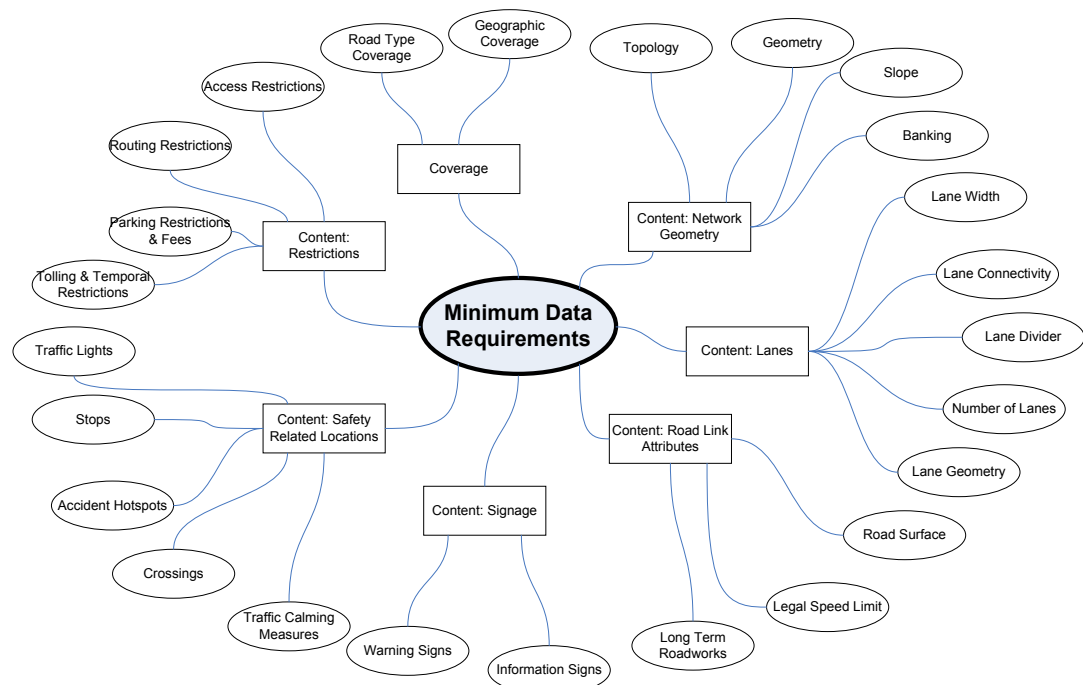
Minimum Data Requirements

Coverage

Road Type Coverage

Geographic Coverage

Content: Network Geometry

Topology

Geometry

Slope

Banking

Content: Lanes

Lane Width

Lane Connectivity

Lane Divider

Number of Lanes

Lane Geometry

Content: Road Link Attributes

Road Surface

Legal Speed Limit

Long Term Roadworks

Content: Signage

Warning Signs

Information Signs

Content: Safety Related Locations

Traffic Lights

Stops

Accident Hotspots

Crossings

Traffic Calming Measures

Content: Restrictions

Access Restrictions

Routing Restrictions

Parking Restrictions & Fees

Tolling & Temporal Restrictions